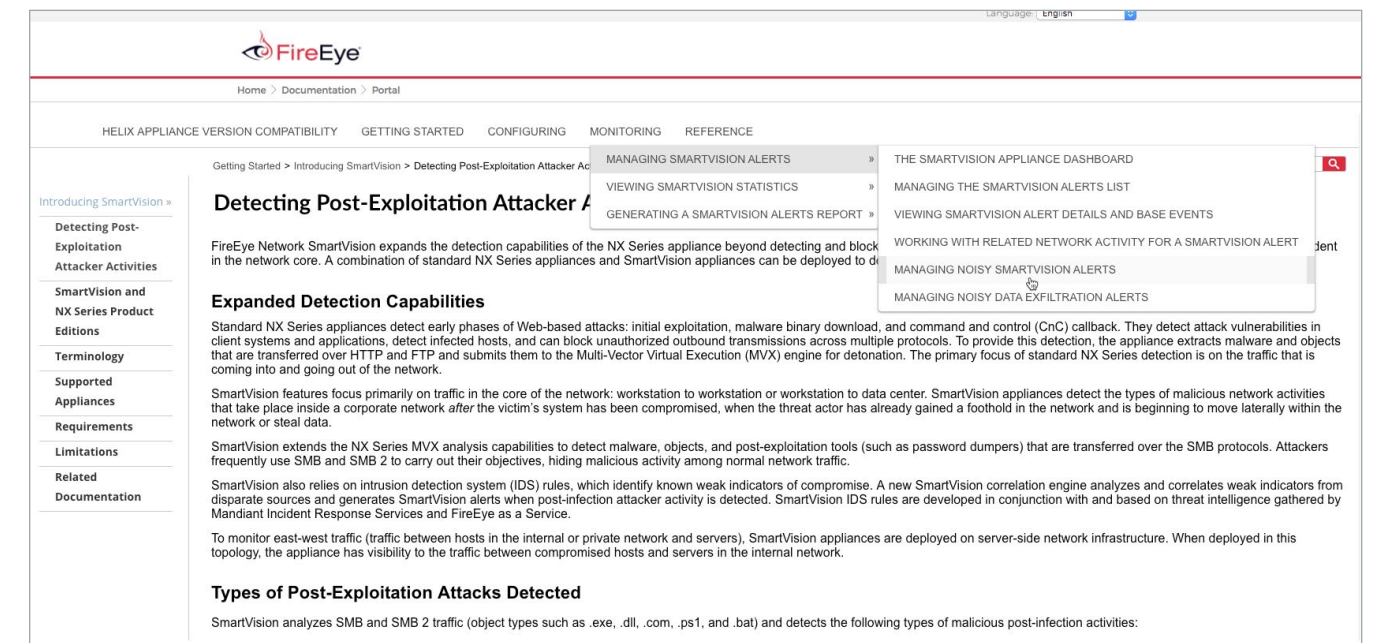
Language: English

FireEye

Home > Documentation > Portal

HELIX APPLIANCE VERSION COMPATIBILITY GETTING STARTED CONFIGURING MONITORING REFERENCE

MANAGING SMARTVISION ALERTS »
VIEWING SMARTVISION STATISTICS »
GENERATING A SMARTVISION ALERTS REPORT »

THE SMARTVISION APPLIANCE DASHBOARD
MANAGING THE SMARTVISION ALERTS LIST
VIEWING SMARTVISION ALERT DETAILS AND BASE EVENTS
WORKING WITH RELATED NETWORK ACTIVITY FOR A SMARTVISION ALERT
MANAGING NOISY SMARTVISION ALERTS
MANAGING NOISY DATA EXFILTRATION ALERTS

Getting Started > Introducing SmartVision > Detecting Post-Exploitation Attacker Ac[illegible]

Introducing SmartVision »
Detecting Post-Exploitation Attacker Activities
SmartVision and NX Series Product Editions
Terminology
Supported Appliances
Requirements
Limitations
Related Documentation

Detecting Post-Exploitation Attacker A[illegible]

FireEye Network SmartVision expands the detection capabilities of the NX Series appliance beyond detecting and block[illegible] dent in the network core. A combination of standard NX Series appliances and SmartVision appliances can be deployed to de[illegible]

Expanded Detection Capabilities

Standard NX Series appliances detect early phases of Web-based attacks: initial exploitation, malware binary download, and command and control (CnC) callback. They detect attack vulnerabilities in client systems and applications, detect infected hosts, and can block unauthorized outbound transmissions across multiple protocols. To provide this detection, the appliance extracts malware and objects that are transferred over HTTP and FTP and submits them to the Multi-Vector Virtual Execution (MVX) engine for detonation. The primary focus of standard NX Series detection is on the traffic that is coming into and going out of the network.

SmartVision features focus primarily on traffic in the core of the network: workstation to workstation or workstation to data center. SmartVision appliances detect the types of malicious network activities that take place inside a corporate network after the victim's system has been compromised, when the threat actor has already gained a foothold in the network and is beginning to move laterally within the network or steal data.

SmartVision extends the NX Series MVX analysis capabilities to detect malware, objects, and post-exploitation tools (such as password dumpers) that are transferred over the SMB protocols. Attackers frequently use SMB and SMB 2 to carry out their objectives, hiding malicious activity among normal network traffic.

SmartVision also relies on intrusion detection system (IDS) rules, which identify known weak indicators of compromise. A new SmartVision correlation engine analyzes and correlates weak indicators from disparate sources and generates SmartVision alerts when post-infection attacker activity is detected. SmartVision IDS rules are developed in conjunction with and based on threat intelligence gathered by Mandiant Incident Response Services and FireEye as a Service.

To monitor east-west traffic (traffic between hosts in the internal or private network and servers), SmartVision appliances are deployed on server-side network infrastructure. When deployed in this topology, the appliance has visibility to the traffic between compromised hosts and servers in the internal network.

Types of Post-Exploitation Attacks Detected

SmartVision analyzes SMB and SMB 2 traffic (object types such as .exe, .dll, .com, .ps1, and .bat) and detects the following types of malicious post-infection activities: